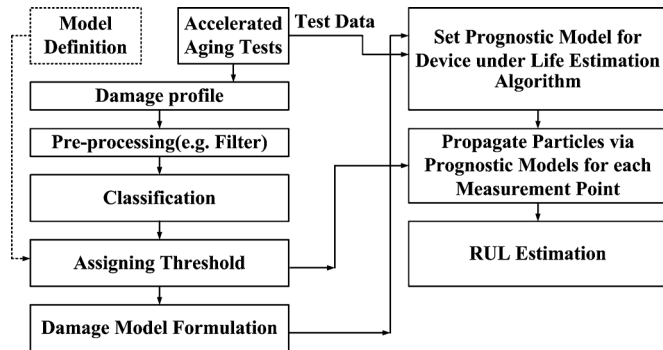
Model Definition

Accelerated Aging Tests

Test Data

Damage profile

Pre-processing(e.g. Filter)

Classification

Assigning Threshold

Damage Model Formulation

Set Prognostic Model for Device under Life Estimation Algorithm

Propagate Particles via Prognostic Models for each Measurement Point

RUL Estimation